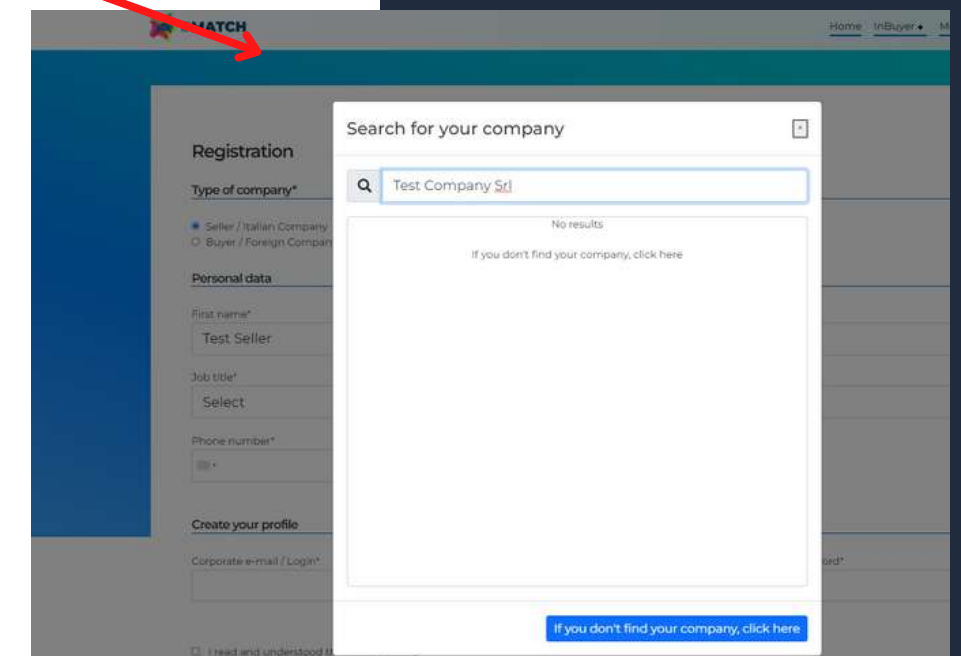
MATCH

Home InBuyer M

Registration

Type of company*

Seller / Italian Company
Buyer / Foreign Compan

Personal data

First name*
Test Seller

Job title*
Select

Phone number*

Create your profile

Corporate e-mail / Login*

ord*

I read and understood t

Search for your company

Test Company Srl

No results

If you don't find your company, click here

If you don't find your company, click here